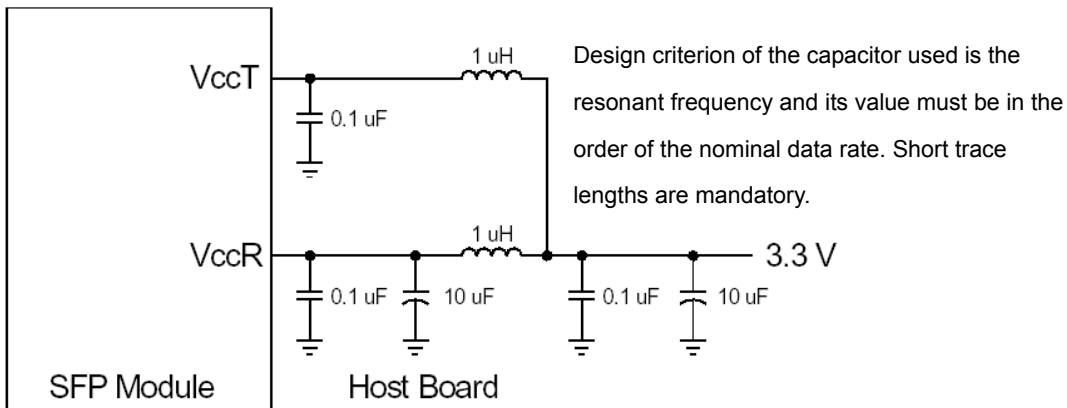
VccT

1 uH

0.1 uF

Design criterion of the capacitor used is the resonant frequency and its value must be in the order of the nominal data rate. Short trace lengths are mandatory.

VccR

1 uH

3.3 V

0.1 uF

10 uF

0.1 uF

10 uF

SFP Module

Host Board